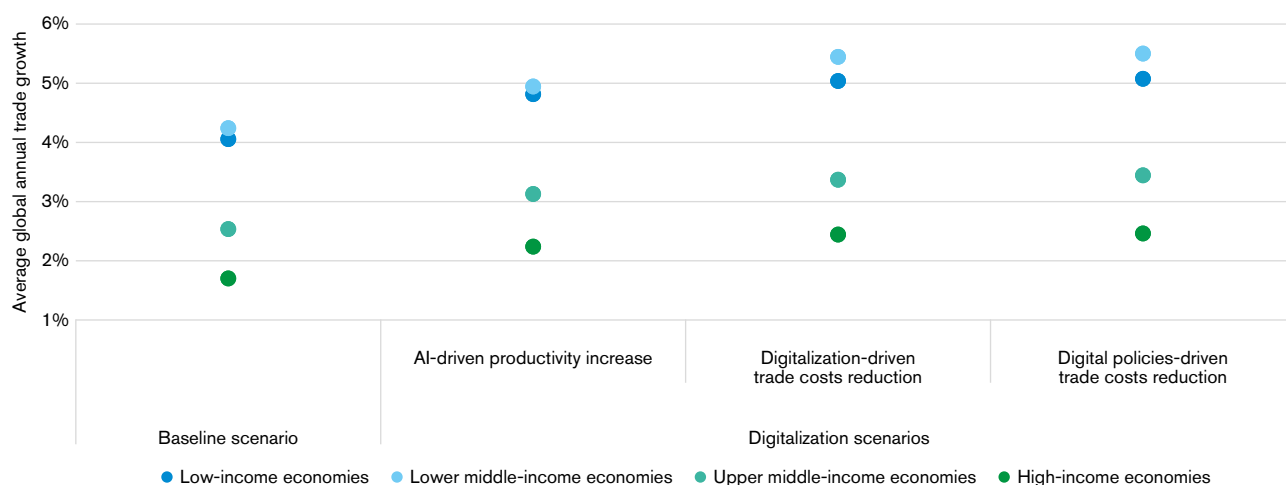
Average global annual trade growth

6%
5%
4%
3%
2%
1%

AI-driven productivity increase

Digitalization-driven trade costs reduction

Digital policies-driven trade costs reduction

Baseline scenario

Digitalization scenarios

Low-income economies
Lower middle-income economies
Upper middle-income economies
High-income economies